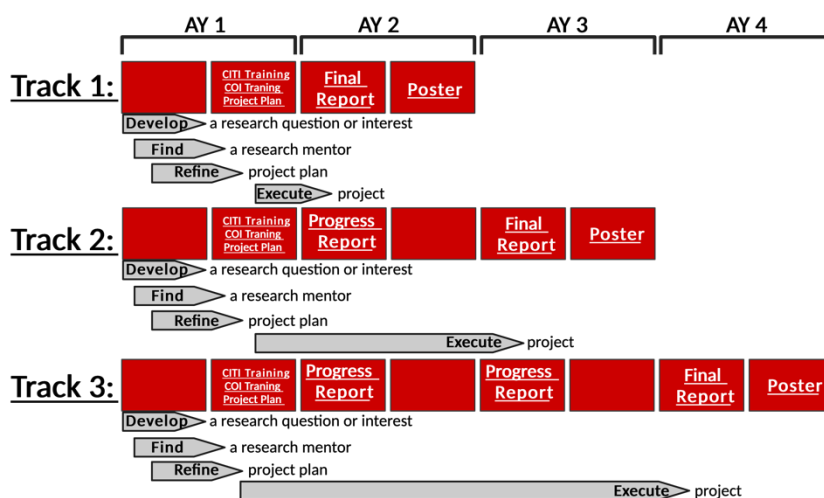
AY 1

AY 2

AY 3

AY 4

Track 1:

CITI Training
COI Traning
Project Plan

Final Report

Poster

Develop a research question or interest

Find a research mentor

Refine project plan

Execute project

Track 2:

CITI Training
COI Traning
Project Plan

Progress Report

Final Report

Poster

Develop a research question or interest

Find a research mentor

Refine project plan

Execute project

Track 3:

CITI Training
COI Traning
Project Plan

Progress Report

Progress Report

Final Report

Poster

Develop a research question or interest

Find a research mentor

Refine project plan

Execute project